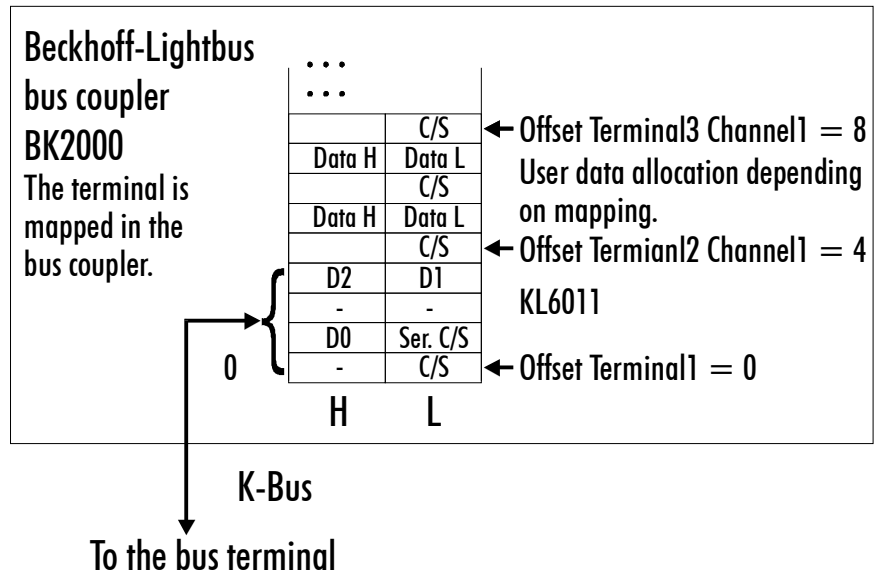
Beckhoff-Lightbus bus coupler BK2000

The terminal is mapped in the bus coupler.

...
...

| H | L |
|---|---|
|  | C/S |
| Data H | Data L |
|  | C/S |
| Data H | Data L |
|  | C/S |
| D2 | D1 |
| - | - |
| D0 | Ser. C/S |
| - | C/S |

0

H L

Offset Terminal3 Channel1 $= 8$

User data allocation depending on mapping.

Offset Termianl2 Channel1 $= 4$

KL6011

Offset Terminal1 $= 0$

K-Bus

To the bus terminal